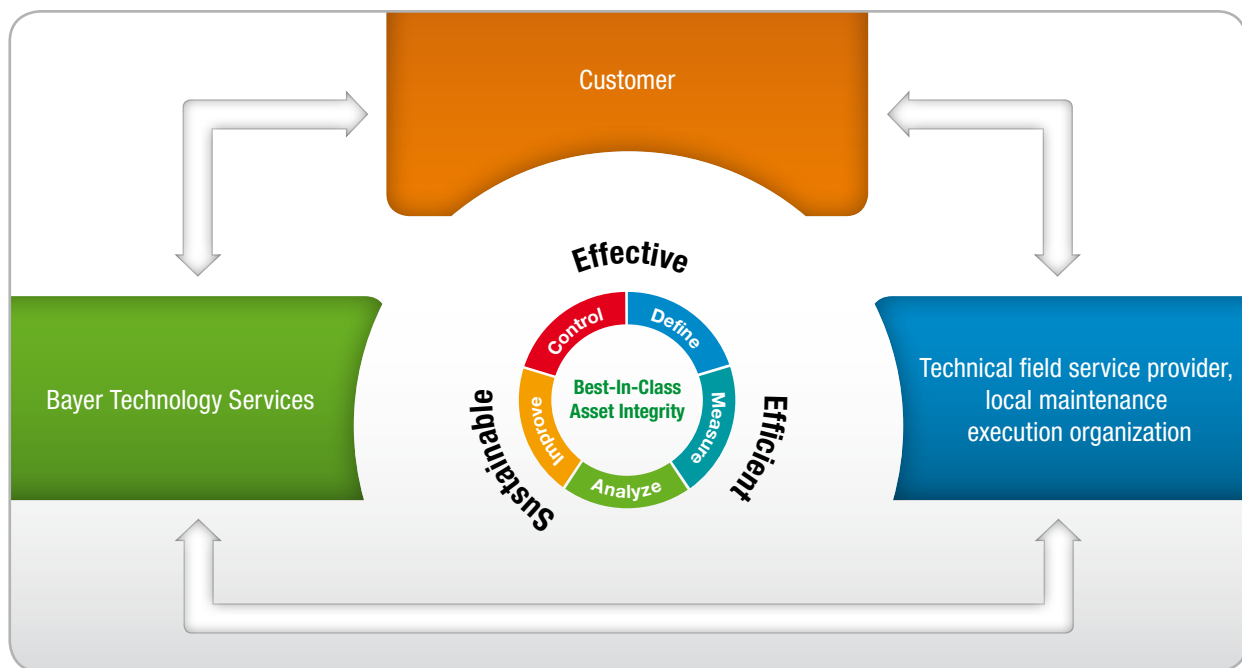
Customer

Effective

Bayer Technology Services

Control
Define
Best-In-Class Asset Integrity
Improve
Measure
Analyze

Sustainable

Efficient

Technical field service provider, local maintenance execution organization